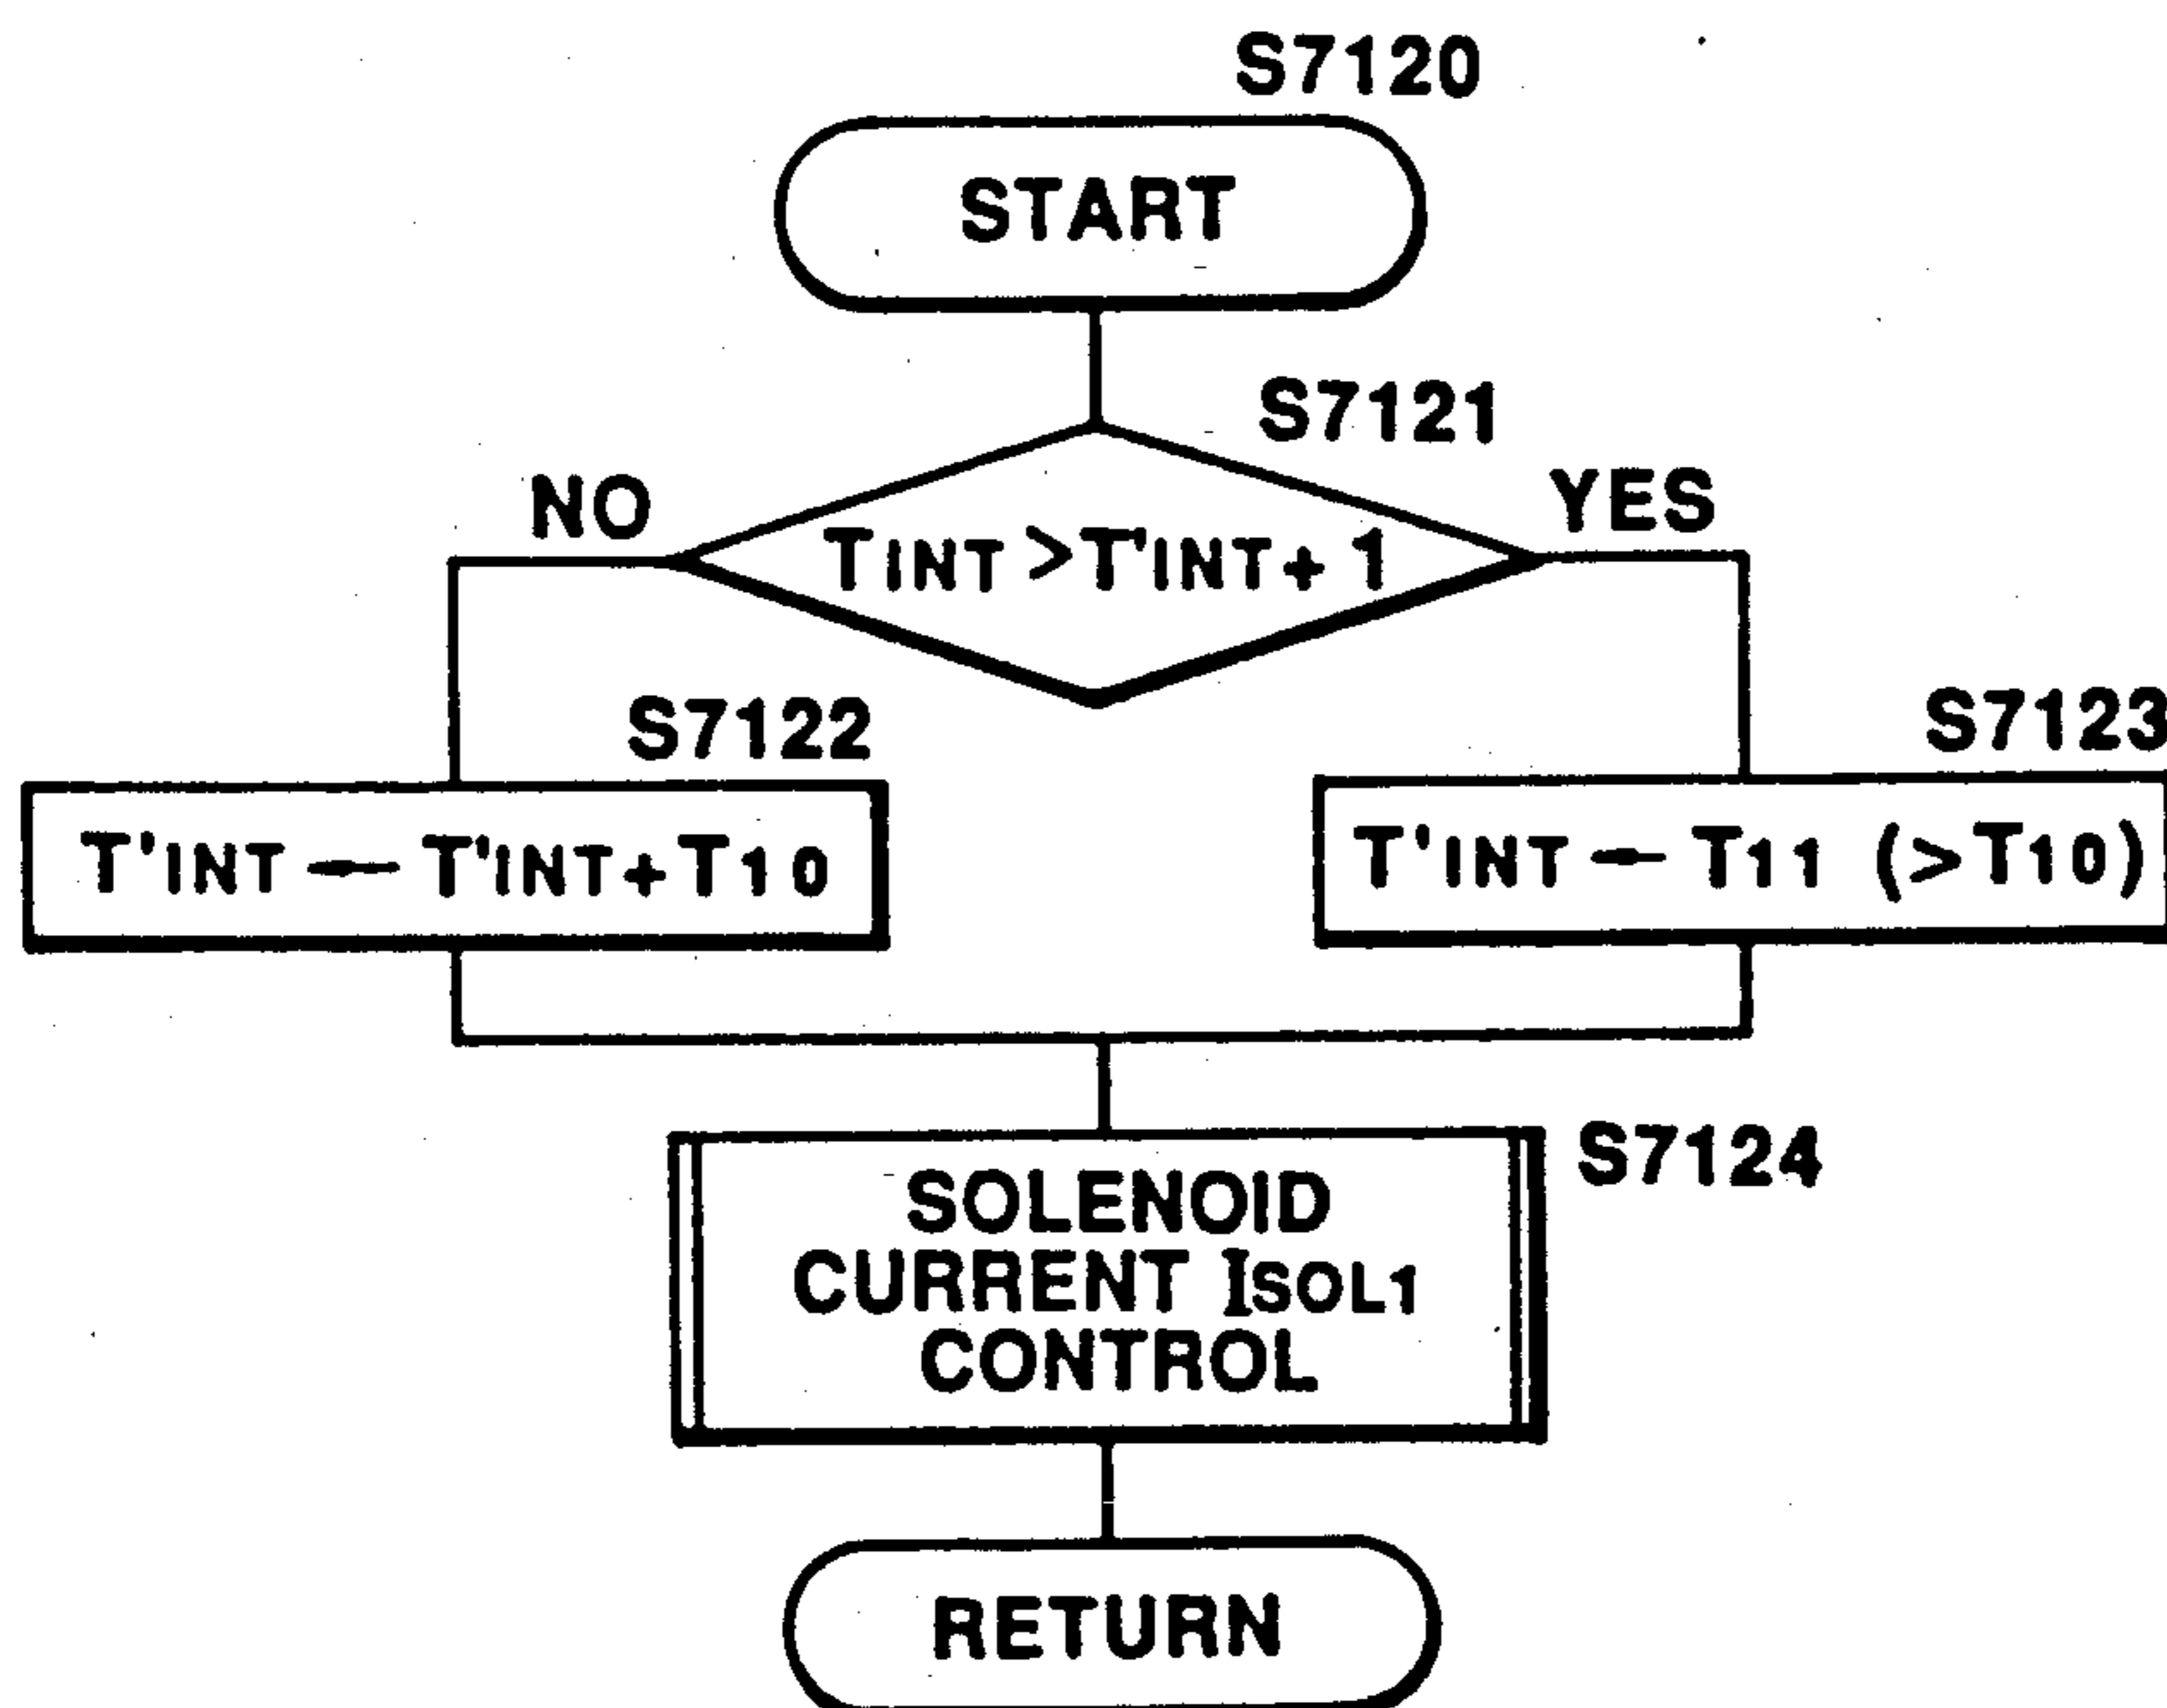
S7120

START

S7121

NO

$T_{INT} > T'_{INT} + 1$

YES

S7122

$T'_{INT} \leftarrow T'_{INT} + T_{10}$

S7123

$T'_{INT} \leftarrow T_{11}$ $(>T_{10})$

S7124

SOLENOID CURRENT $I_{SOL1}$ CONTROL

RETURN